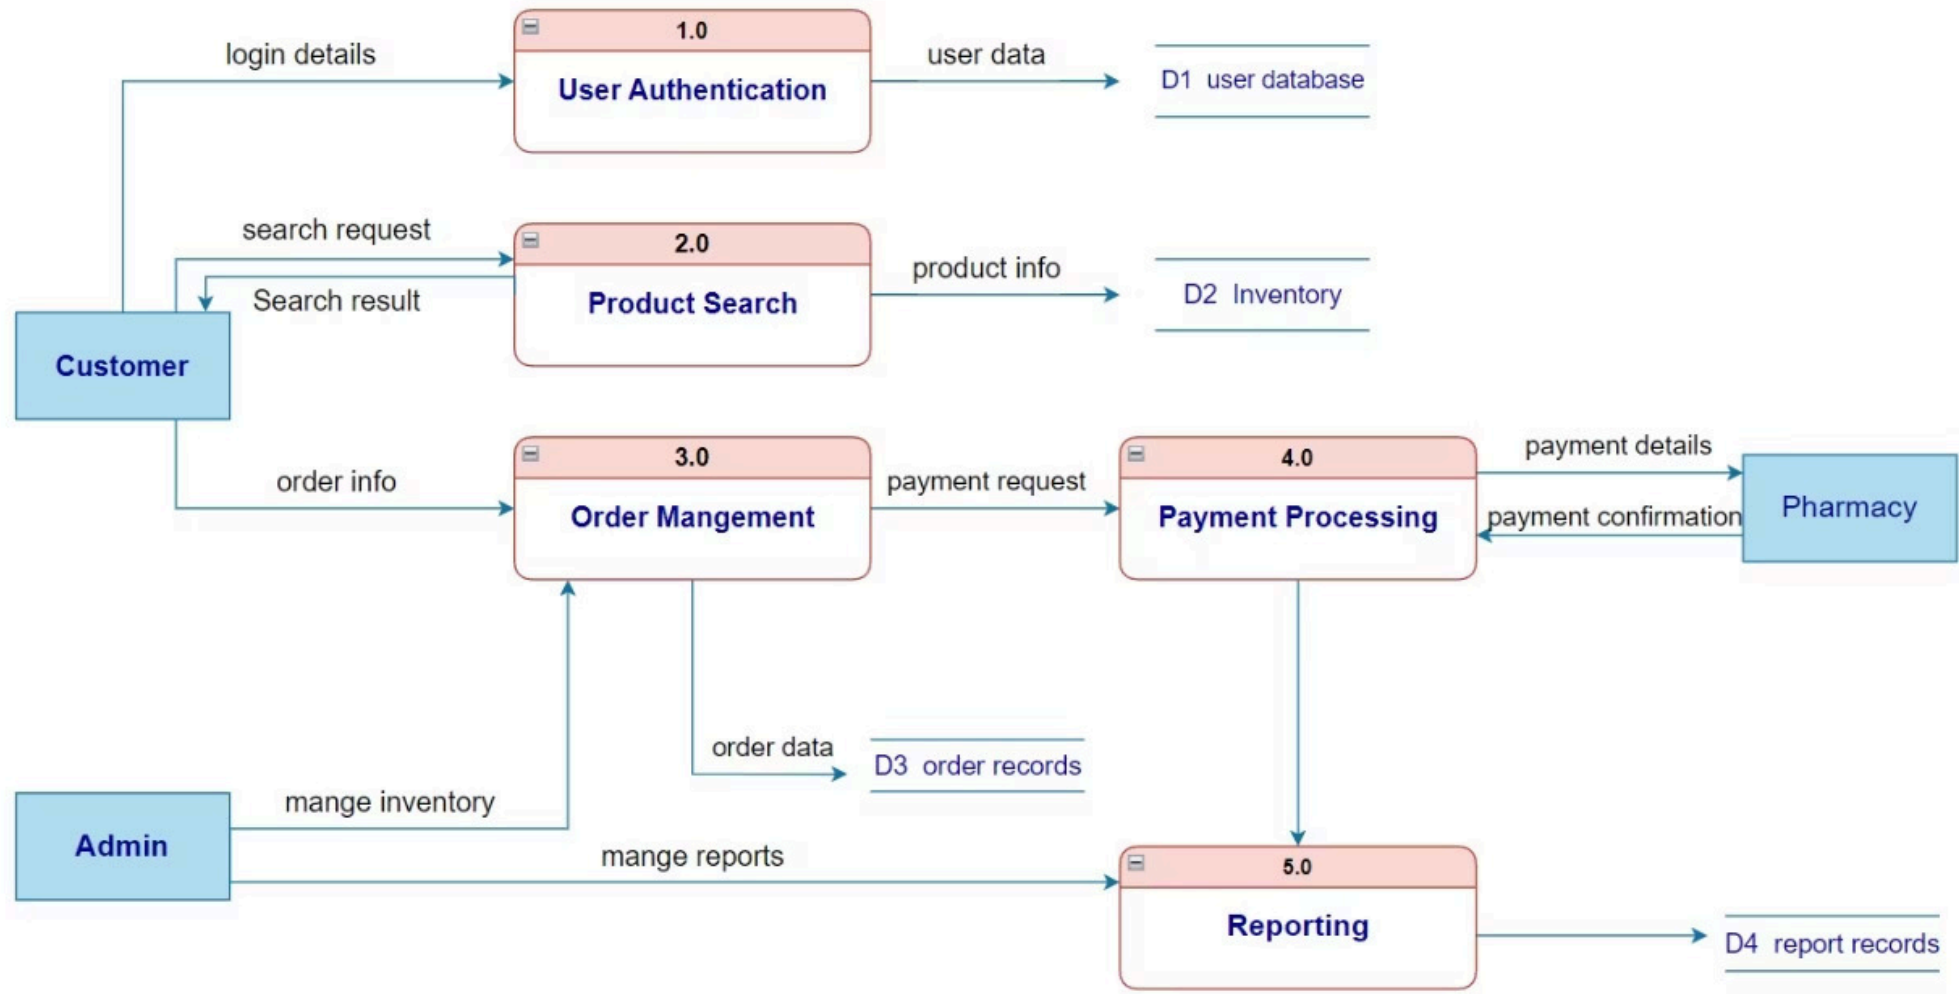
login details

1.0
User Authentication

user data

D1 user database

search request

Search result

2.0
Product Search

product info

D2 Inventory

Customer

order info

3.0
Order Mangement

payment request

4.0
Payment Processing

payment details

payment confirmation

Pharmacy

order data

D3 order records

Admin

mange inventory

mange reports

5.0
Reporting

D4 report records